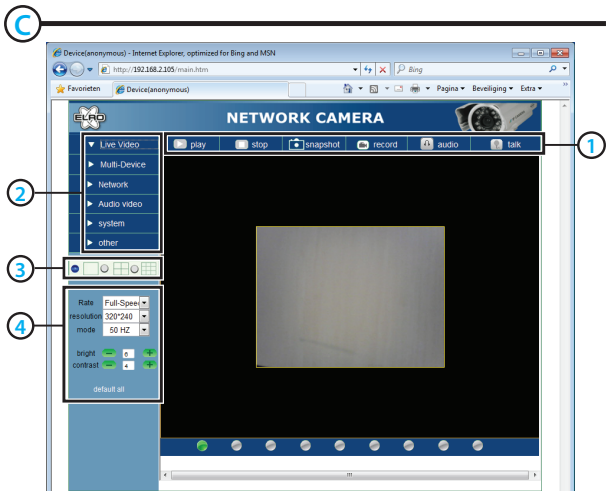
C

Device(anonymous) - Internet Explorer, optimized for Bing and MSN

http://192.168.2.105/main.htm

Bing

Favorieten

Device(anonymous)

Pagina ▾ Beveiliging ▾ Extra ▾

ELRO

NETWORK CAMERA

play stop snapshot record audio talk

1

2

Live Video

Multi-Device

Network

Audio video

system

other

3

4

Rate Full-Speed

resolution 320*240

mode 50 HZ

bright 6

contrast 4

default all